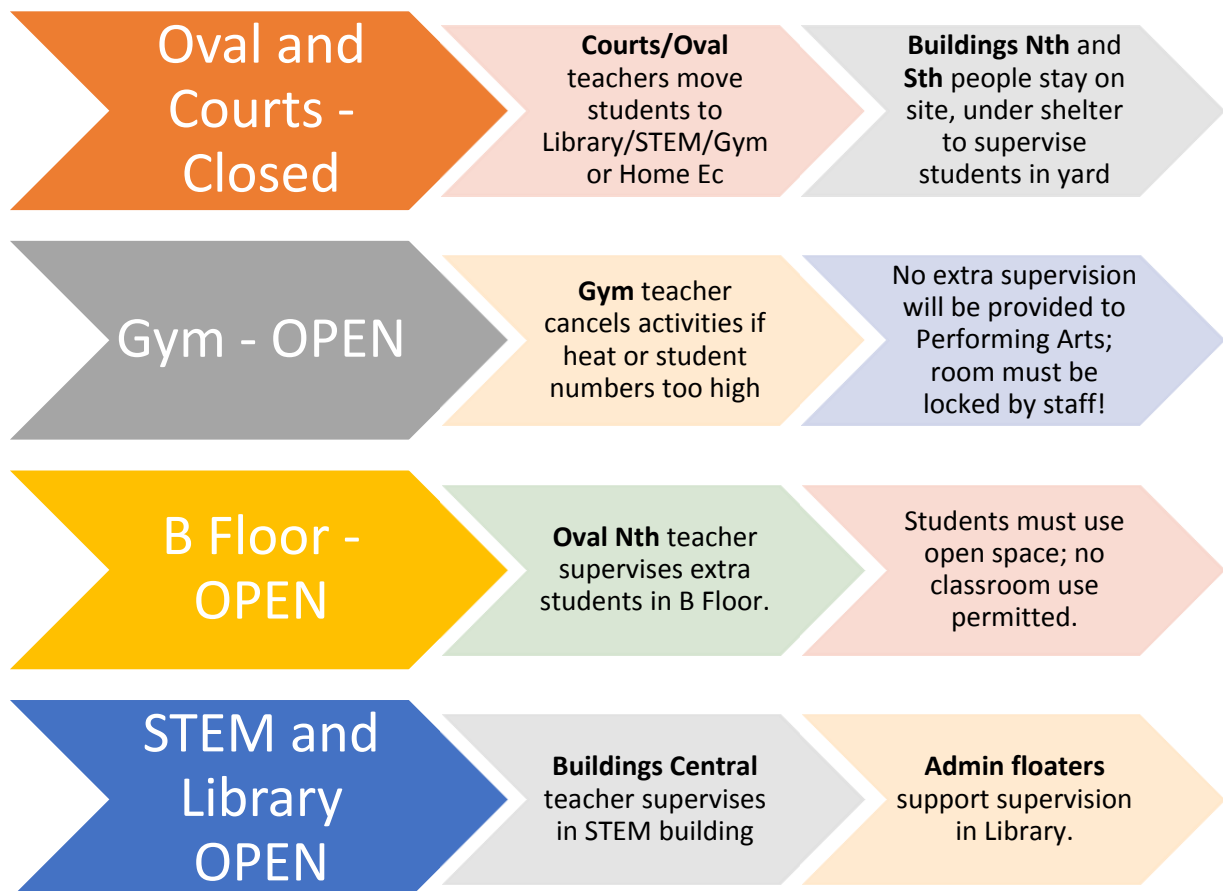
Oval and Courts - Closed

**Courts/Oval** teachers move students to Library/STEM/Gym or Home Ec

**Buildings Nth** and **Sth** people stay on site, under shelter to supervise students in yard

Gym - OPEN

**Gym** teacher cancels activities if heat or student numbers too high

No extra supervision will be provided to Performing Arts; room must be locked by staff!

B Floor - OPEN

**Oval Nth** teacher supervises extra students in B Floor.

Students must use open space; no classroom use permitted.

STEM and Library OPEN

**Buildings Central** teacher supervises in STEM building

**Admin floaters** support supervision in Library.